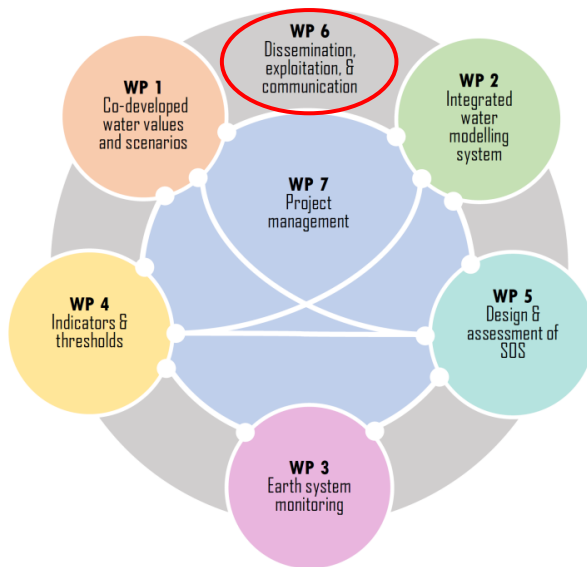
WP 6
Dissemination, exploitation, & communication

WP 1
Co-developed water values and scenarios

WP 2
Integrated water modelling system

WP 7
Project management

WP 4
Indicators & thresholds

WP 5
Design & assessment of SOS

WP 3
Earth system monitoring